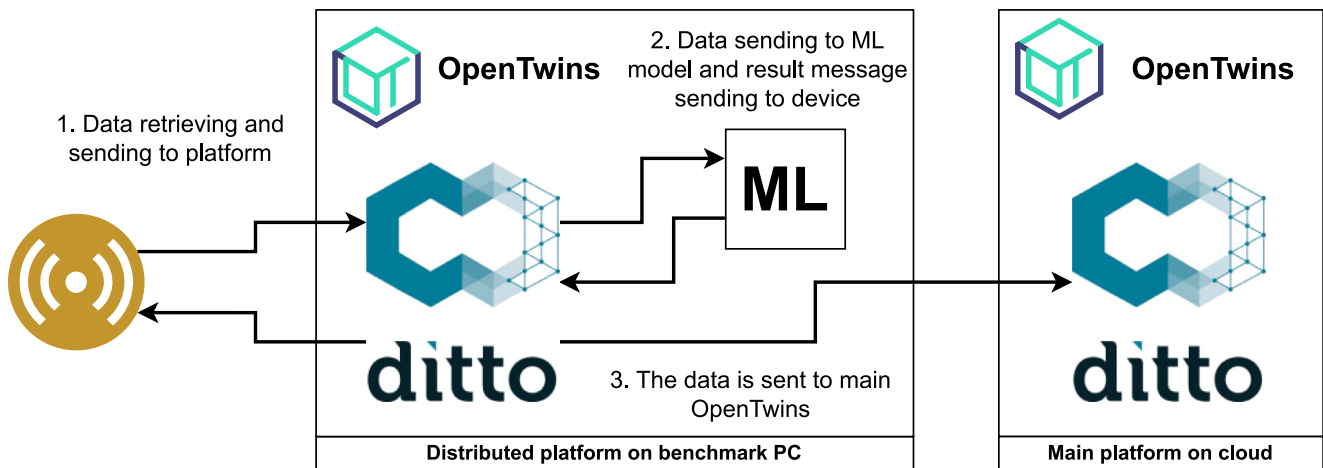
OpenTwins

2. Data sending to ML model and result message sending to device

OpenTwins

1. Data retrieving and sending to platform

ML

ditto

3. The data is sent to main OpenTwins

ditto

Distributed platform on benchmark PC

Main platform on cloud